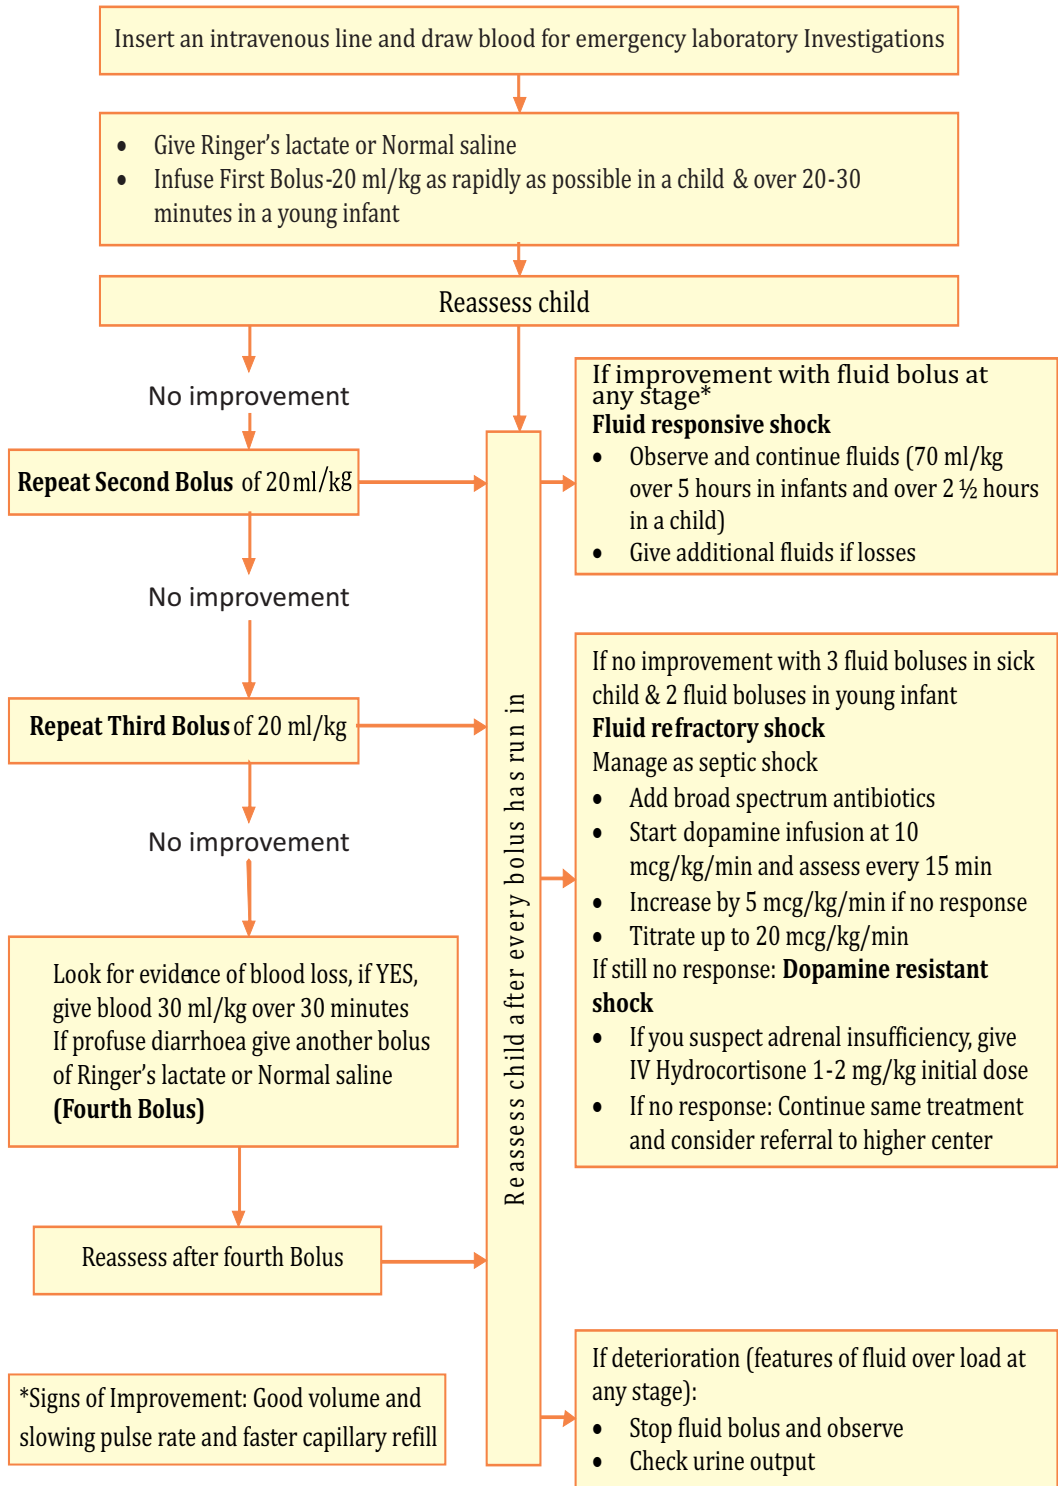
Insert an intravenous line and draw blood for emergency laboratory Investigations

- Give Ringer's lactate or Normal saline
- Infuse First Bolus-20 ml/kg as rapidly as possible in a child & over 20-30 minutes in a young infant

Reassess child

No improvement

Repeat Second Bolus of 20 ml/kg

No improvement

Repeat Third Bolus of 20 ml/kg

No improvement

Look for evidence of blood loss, if YES, give blood 30 ml/kg over 30 minutes
If profuse diarrhoea give another bolus of Ringer's lactate or Normal saline
(Fourth Bolus)

Reassess after fourth Bolus

*Signs of Improvement: Good volume and slowing pulse rate and faster capillary refill

Reassess child after every bolus has run in

If improvement with fluid bolus at any stage*
Fluid responsive shock
- Observe and continue fluids (70 ml/kg over 5 hours in infants and over 2 ½ hours in a child)
- Give additional fluids if losses

If no improvement with 3 fluid boluses in sick child & 2 fluid boluses in young infant
Fluid refractory shock
Manage as septic shock
- Add broad spectrum antibiotics
- Start dopamine infusion at 10 mcg/kg/min and assess every 15 min
- Increase by 5 mcg/kg/min if no response
- Titrate up to 20 mcg/kg/min
If still no response: Dopamine resistant shock
- If you suspect adrenal insufficiency, give IV Hydrocortisone 1-2 mg/kg initial dose
- If no response: Continue same treatment and consider referral to higher center

If deterioration (features of fluid over load at any stage):
- Stop fluid bolus and observe
- Check urine output